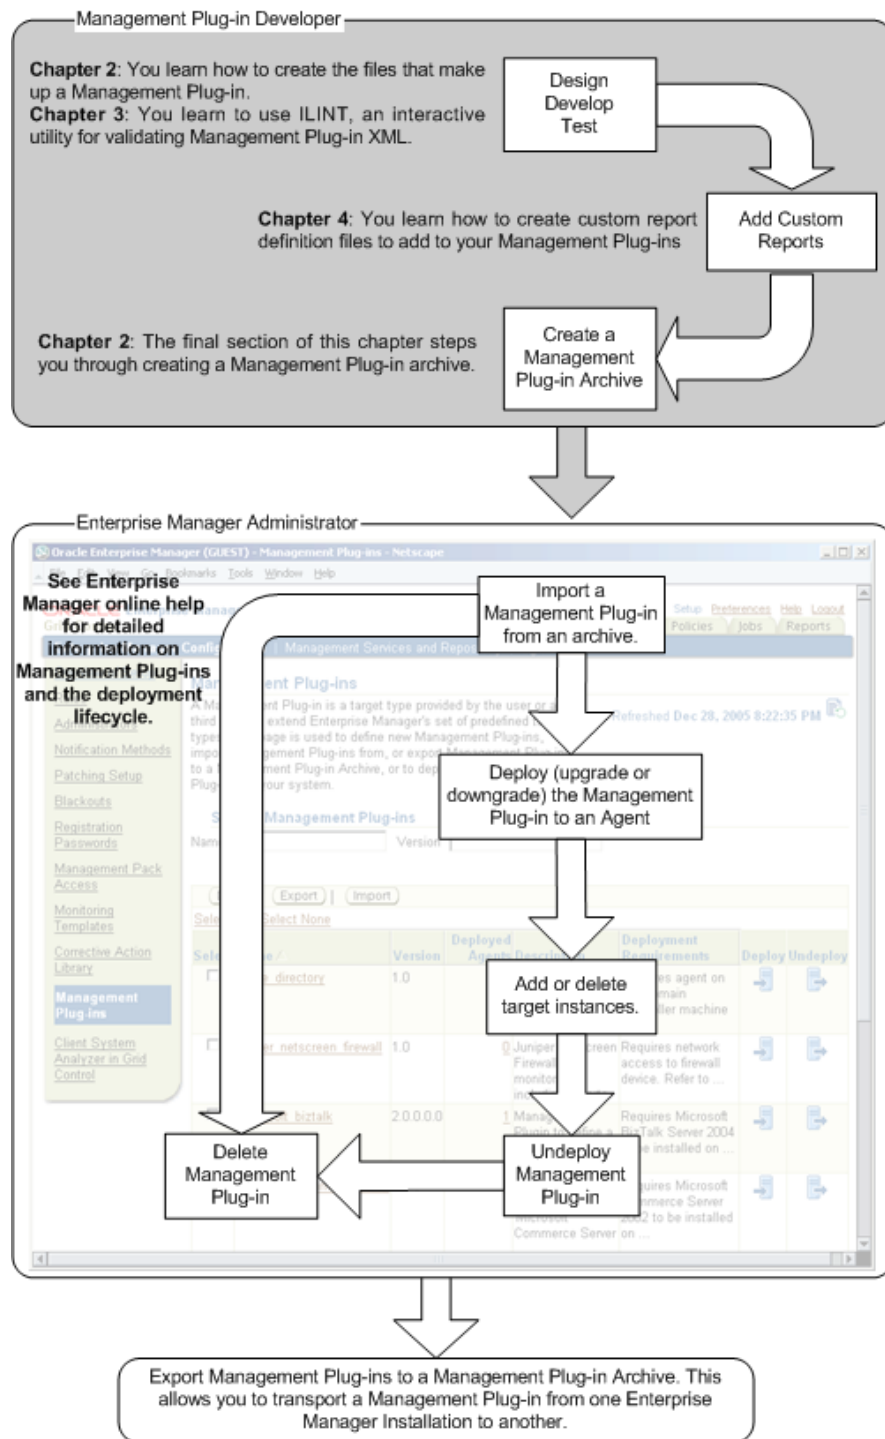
Management Plug-in Developer

Chapter 2: You learn how to create the files that make up a Management Plug-in.
Chapter 3: You learn to use ILINT, an interactive utility for validating Management Plug-in XML.

Design
Develop
Test

Chapter 4: You learn how to create custom report definition files to add to your Management Plug-ins

Add Custom Reports

Chapter 2: The final section of this chapter steps you through creating a Management Plug-in archive.

Create a Management Plug-in Archive

Enterprise Manager Administrator

Oracle Enterprise Manager (GUEST) - Management Plug-ins - Netscape

See Enterprise Manager online help for detailed information on Management Plug-ins and the deployment lifecycle.

Import a Management Plug-in from an archive.

Deploy (upgrade or downgrade) the Management Plug-in to an Agent

Add or delete target instances.

Delete Management Plug-in

Undeploy Management Plug-in

Export Management Plug-ins to a Management Plug-in Archive. This allows you to transport a Management Plug-in from one Enterprise Manager Installation to another.